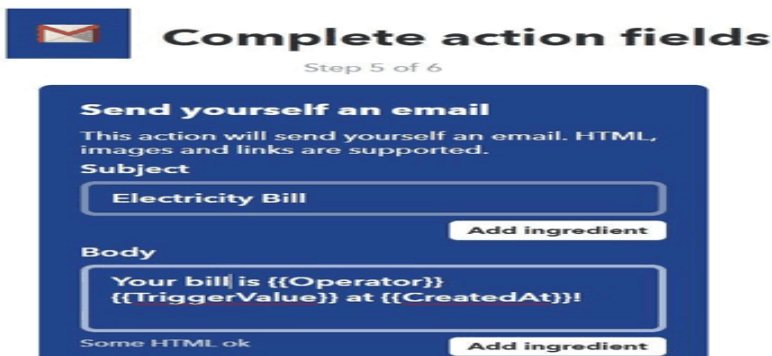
Complete action fields

Step 5 of 6

Send yourself an email

This action will send yourself an email. HTML, images and links are supported.

Subject

Electricity Bill

Add ingredient

Body

Your bill is {{Operator}} {{TriggerValue}} at {{CreatedAt}}!

Some HTML ok

Add ingredient